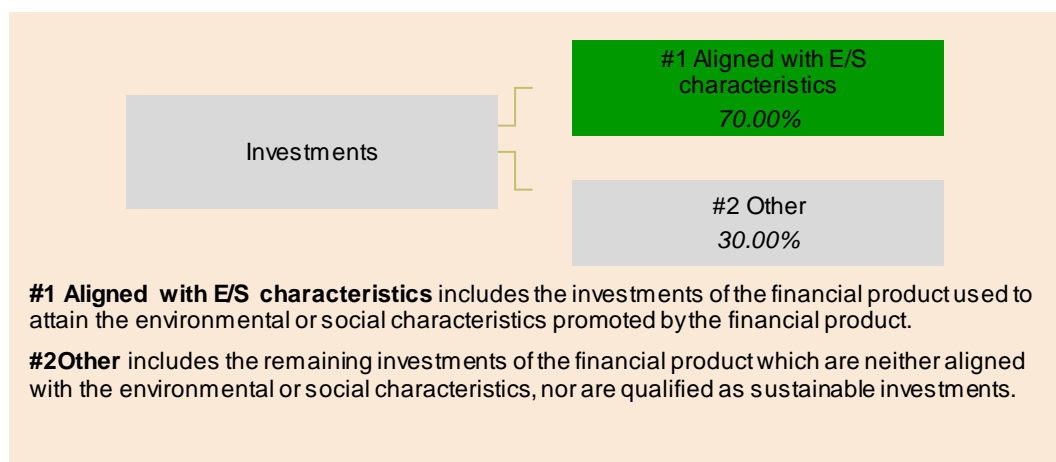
Investments

#1 Aligned with E/S characteristics
*70.00%*

#2 Other
*30.00%*

**#1 Aligned with E/S characteristics** includes the investments of the financial product used to attain the environmental or social characteristics promoted by the financial product.

**#2Other** includes the remaining investments of the financial product which are neither aligned with the environmental or social characteristics, nor are qualified as sustainable investments.